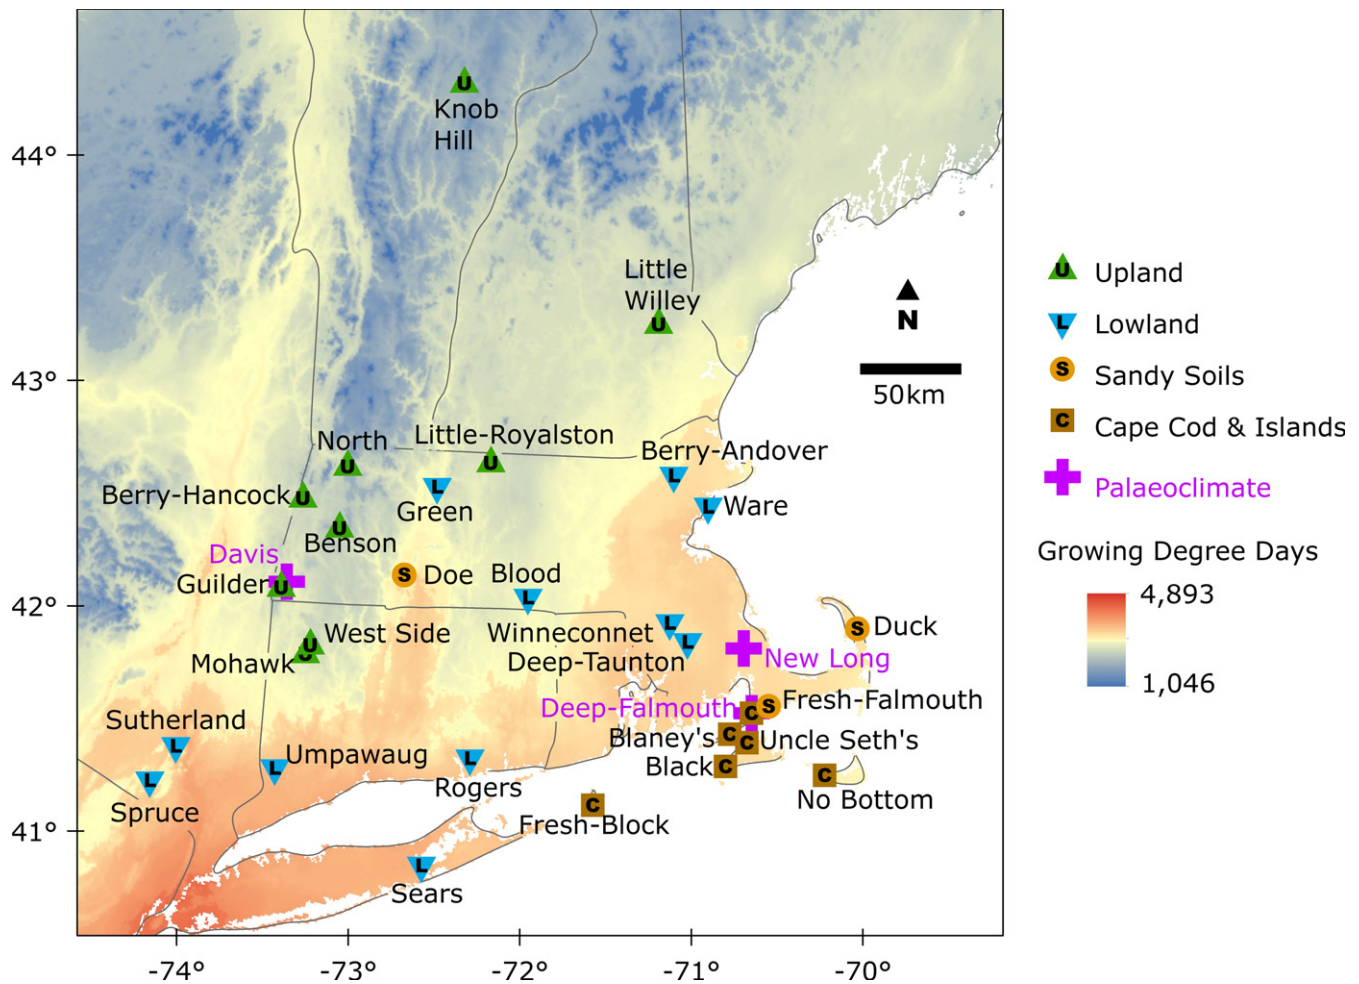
44°
43°
42°
41°
-74°
-73°
-72°
-71°
-70°

U Knob Hill
Little Willey U
N
50km
North U
Little-Royalston U
Berry-Andover L
Berry-Hancock U
L Green
U Benson
L Ware
Davis
Guilder U
S Doe
Blood L
U West Side
Mohawk
Winneconnet L
L Deep-Taunton
S Duck
New Long
Deep-Falmouth C S Fresh-Falmouth
Blaney's C C Uncle Seth's
Black C
C No Bottom
Sutherland L
L Umpawaug
L Rogers
L Spruce
C Fresh-Block
L Sears

U Upland
L Lowland
S Sandy Soils
C Cape Cod & Islands
Palaeoclimate
Growing Degree Days
4,893
1,046